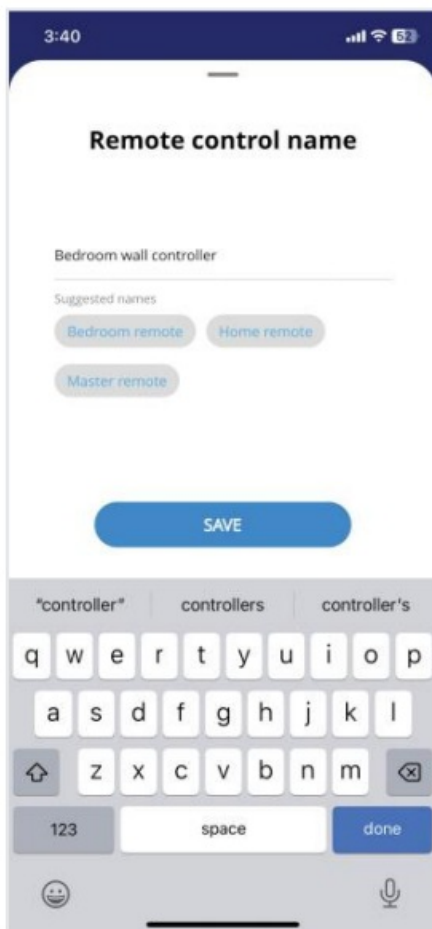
3:40

52

Remote control name

Bedroom wall controller

Suggested names

Bedroom remote

Home remote

Master remote

SAVE

"controller"

controllers

controller's

q w e r t y u i o p

a s d f g h j k l

z x c v b n m

123

space

done